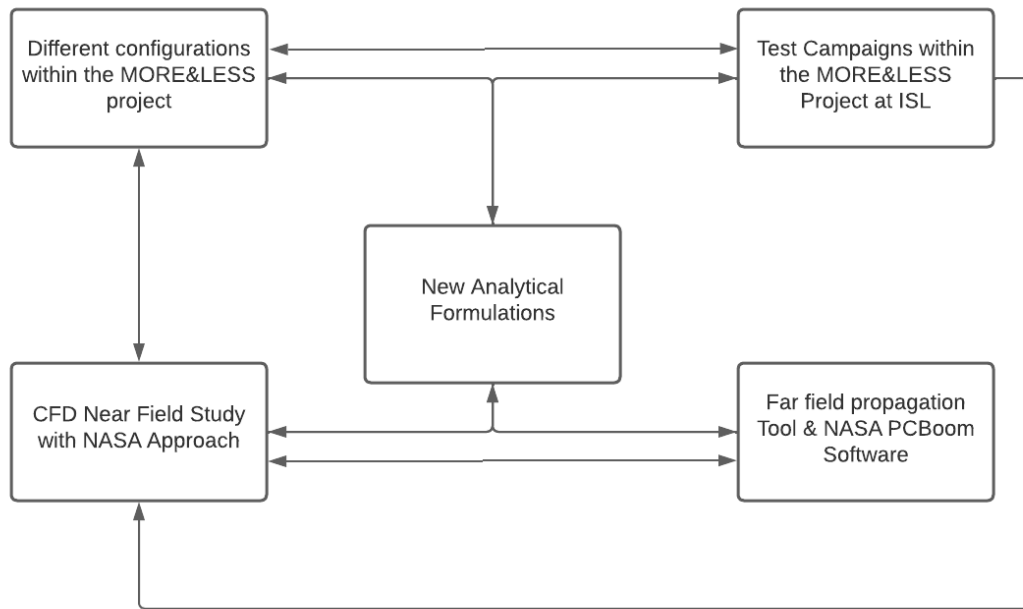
Different configurations within the MORE&LESS project

Test Campaigns within the MORE&LESS Project at ISL

New Analytical Formulations

CFD Near Field Study with NASA Approach

Far field propagation Tool & NASA PCBoom Software